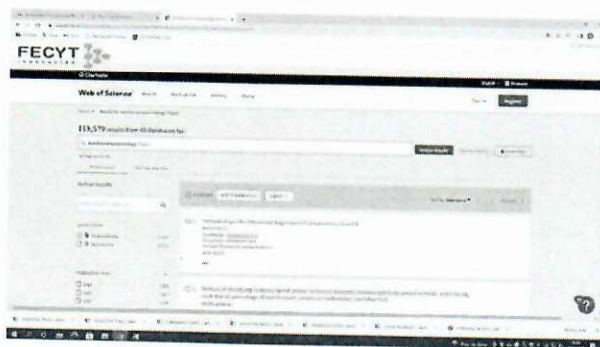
FECYT

Clarivate

Web of Science

Sign In Register

119,579 results from All Databases for:

Analyze Results Citation Report Create Alert

Refine results

Publications

Export Add To Marked List

Sort by: Relevance

?